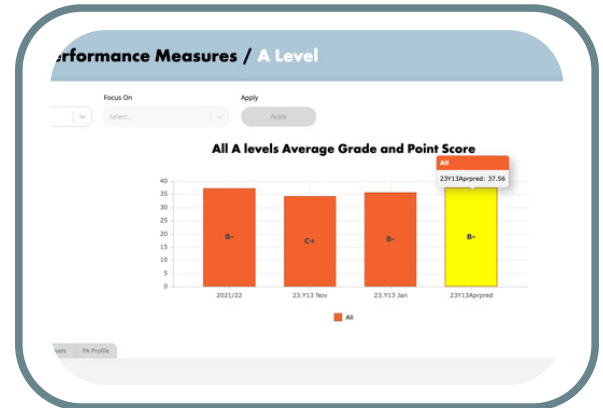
rformance Measures / A Level

Focus On
Select...
Apply
Apply

All A levels Average Grade and Point Score

All
23Y13Aprpred: 37.56

40
35
30
25
20
15
10
5
0

B-
C+
B-
B-

2021/22
23.Y13 Nov
23.Y13 Jan
23Y13Aprpred

All

vels
PA Profile